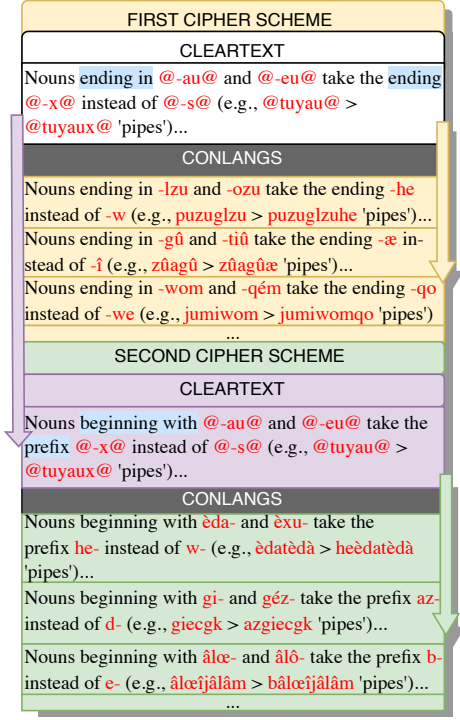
FIRST CIPHER SCHEME

CLEARTEXT

Nouns ending in @-au@ and @-eu@ take the ending @-x@ instead of @-s@ (e.g., @tuyau@ > @tuyaux@ 'pipes')...

CONLANGS

Nouns ending in -lzu and -ozu take the ending -he instead of -w (e.g., puzuglzu > puzuglzuhe 'pipes')...

Nouns ending in -gû and -tiû take the ending -æ instead of -î (e.g., zûagû > zûagûæ 'pipes')...

Nouns ending in -wom and -qém take the ending -qo instead of -we (e.g., jumiwom > jumiwomqo 'pipes')

...

SECOND CIPHER SCHEME

CLEARTEXT

Nouns beginning with @-au@ and @-eu@ take the prefix @-x@ instead of @-s@ (e.g., @tuyau@ > @tuyaux@ 'pipes')...

CONLANGS

Nouns beginning with èda- and èxu- take the prefix he- instead of w- (e.g., èdatèdà > heèdatèdà 'pipes')...

Nouns beginning with gi- and géz- take the prefix az- instead of d- (e.g., giecgk > azgiecgk 'pipes')...

Nouns beginning with âlœ- and âlô- take the prefix b- instead of e- (e.g., âlœîjâlâm > bâlœîjâlâm 'pipes')...

...